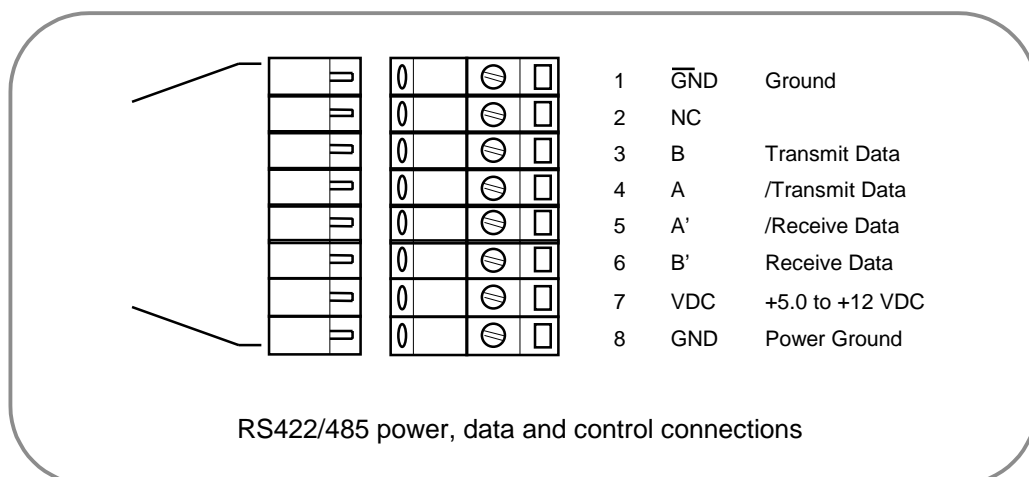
| | | |
|---|---|---|
| 1 | $\overline{\text{G}}$ND | Ground |
| 2 | NC | |
| 3 | B | Transmit Data |
| 4 | A | /Transmit Data |
| 5 | A’ | /Receive Data |
| 6 | B’ | Receive Data |
| 7 | VDC | +5.0 to +12 VDC |
| 8 | GND | Power Ground |

RS422/485 power, data and control connections